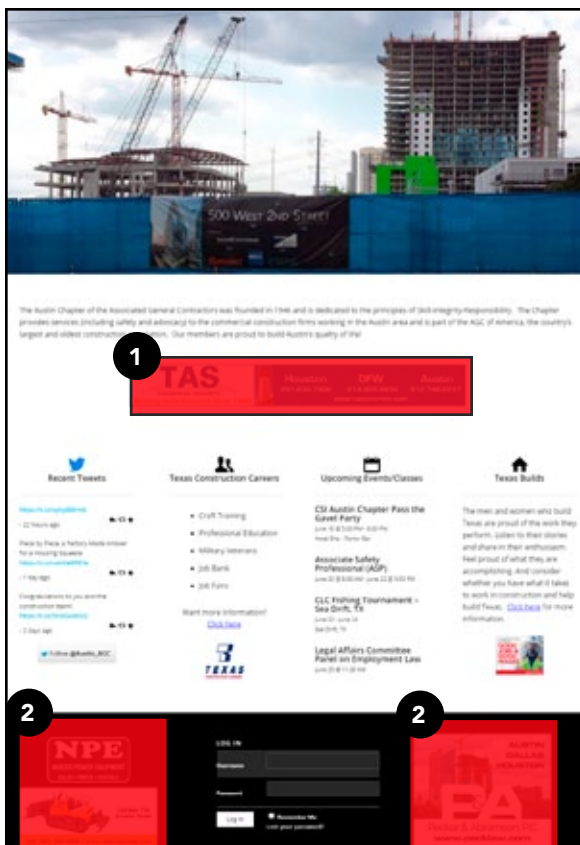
500 WEST 2ND STREET

The Austin Chapter of the Associated General Contractors was founded in 1946 and is dedicated to the principles of Skill-Integrity-Responsibility. The Chapter provides services (including safety and advocacy) to the commercial construction firms working in the Austin area and is part of the AGC of America, the country's largest and oldest construction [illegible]. Our members are proud to build Austin's quality of life!

1

TAS

Houston

DFW

Austin

Recent Tweets

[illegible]

- 22 hours ago

Piece by Piece: a Factory-Made answer for a Housing Squeeze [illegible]

- 1 day ago

Congratulations to you and the construction team! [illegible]

- 3 days ago

Follow @Austin_AGC

Texas Construction Careers

Craft Training

Professional Education

Military Veterans

Job Bank

Job Fairs

Want more information?

Click here

TEXAS

Upcoming Events/Classes

CSI Austin Chapter Pass the Gavel Party

June 15 @ 5:00 PM - 8:00 PM

Associate Safety Professional (ASP)

June 20 @ 8:00 AM - June 22 @ 5:00 PM

CLC Fishing Tournament – Sea Drift, TX

June 23 - June 24

Sea Drift, TX

Legal Affairs Committee Panel on Employment Law

June 28 @ 11:30 AM

Texas Builds

The men and women who build Texas are proud of the work they perform. Listen to their stories and share in their enthusiasm. Feel proud of what they are accomplishing. And consider whether you have what it takes to work in construction and help build Texas. Click here for more information.

2

NPE

LOG IN

Username

Password

Log In

Remember Me

Lost your password?

2

AUSTIN

DALLAS

HOUSTON

PA